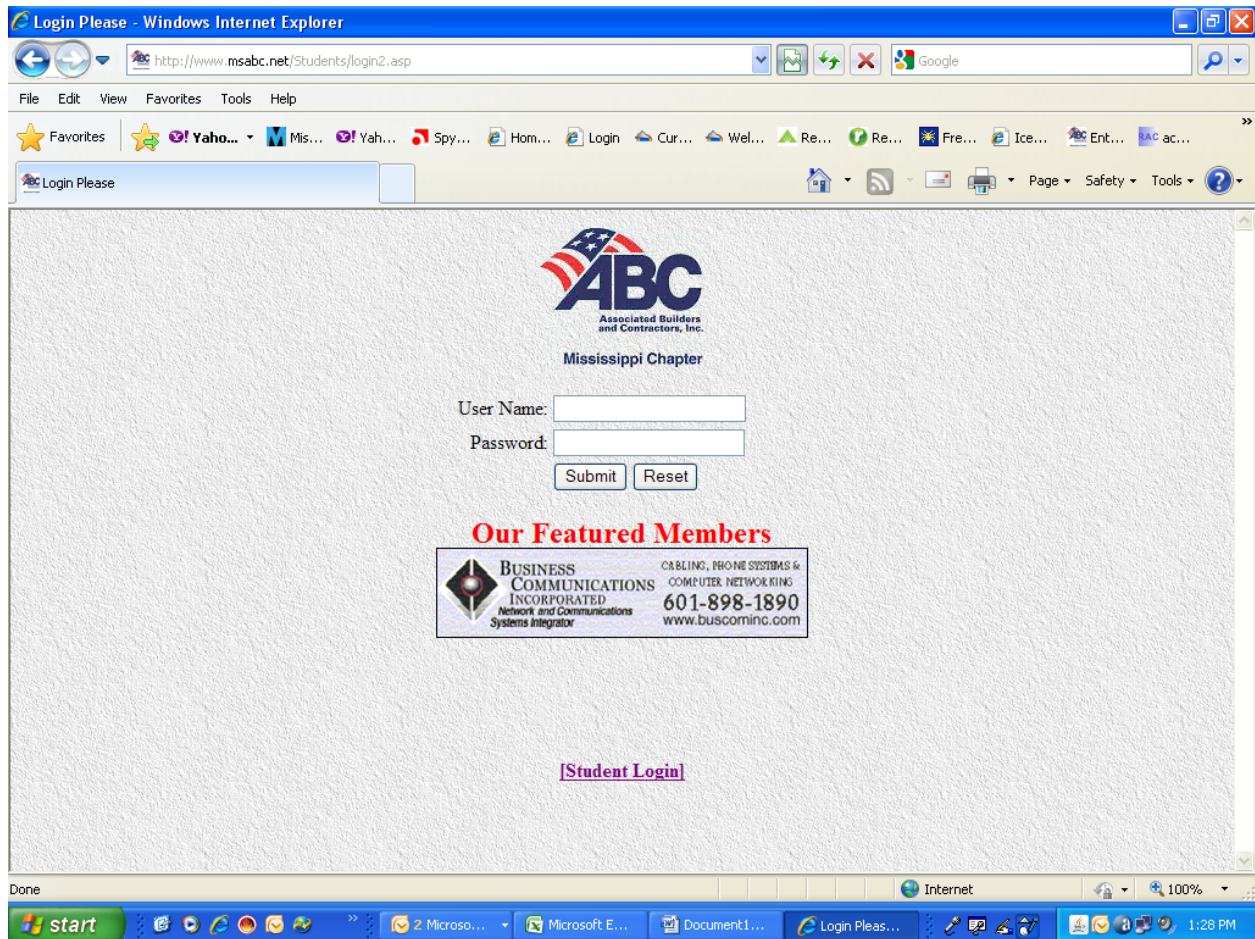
Login Please - Windows Internet Explorer

http://www.msabc.net/Students/login2.asp

Google

File Edit View Favorites Tools Help

Favorites Yaho... Mis... Yah... Spy... Hom... Login Cur... Wel... Re... Re... Fre... Ice... Ent... ac...

Login Please

Page Safety Tools

ABC
Associated Builders and Contractors, Inc.

Mississippi Chapter

User Name:
Password:
Submit Reset

Our Featured Members

BUSINESS COMMUNICATIONS INCORPORATED
Network and Communications Systems Integrator
CABLING, PHONE SYSTEMS & COMPUTER NETWORKING
601-898-1890
www.buscominc.com

[Student Login]

Done
Internet
100%

start
2 Microso...
Microsoft E...
Document1...
Login Pleas...
1:28 PM